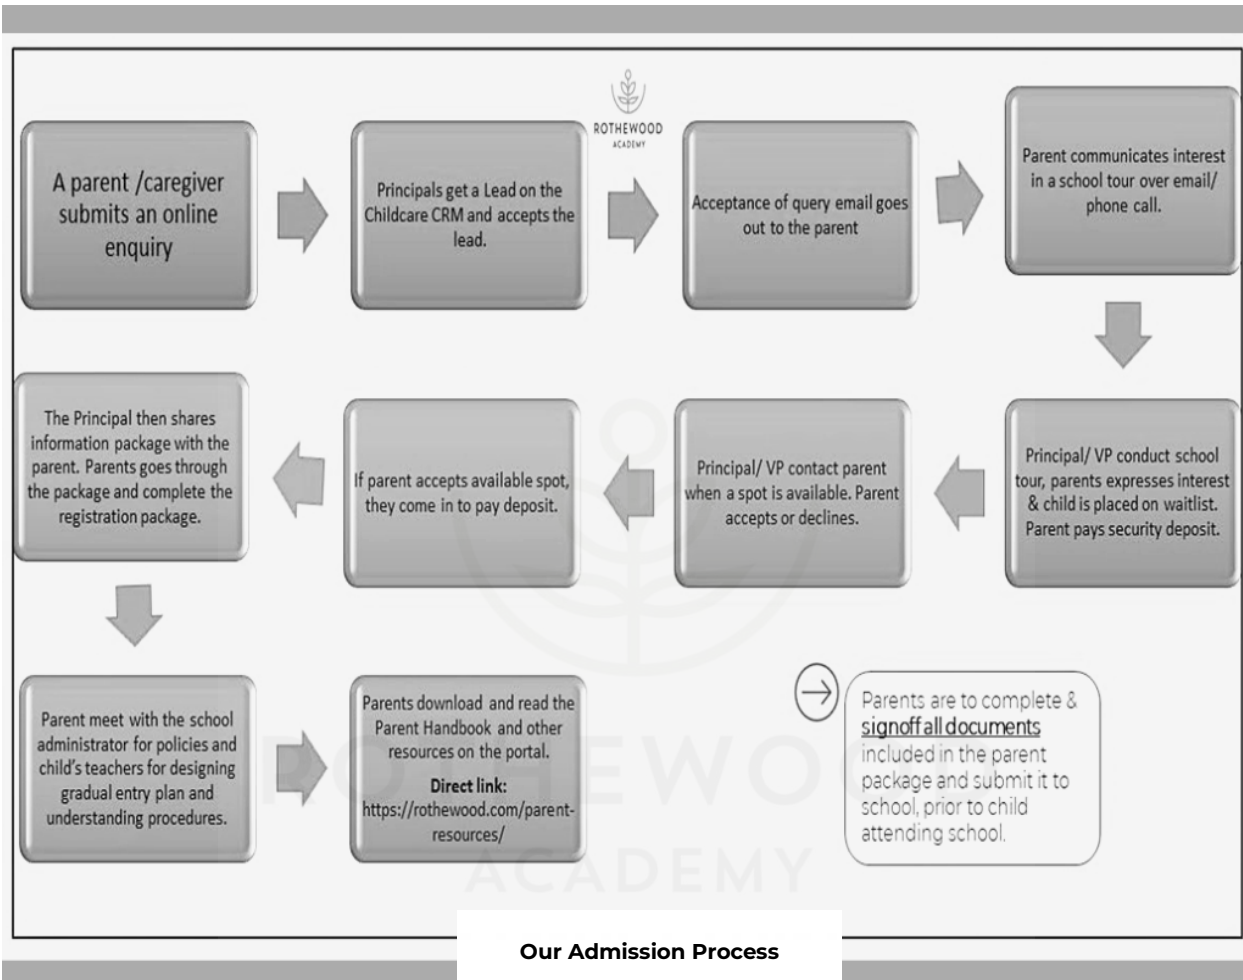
ROTHEWOOD
ACADEMY

A parent /caregiver submits an online enquiry

Principals get a Lead on the Childcare CRM and accepts the lead.

Acceptance of query email goes out to the parent

Parent communicates interest in a school tour over email/ phone call.

Principal/ VP conduct school tour, parents expresses interest & child is placed on waitlist. Parent pays security deposit.

Principal/ VP contact parent when a spot is available. Parent accepts or declines.

If parent accepts available spot, they come in to pay deposit.

The Principal then shares information package with the parent. Parents goes through the package and complete the registration package.

Parent meet with the school administrator for policies and child's teachers for designing gradual entry plan and understanding procedures.

Parents download and read the Parent Handbook and other resources on the portal.
Direct link: https://rothewood.com/parent-resources/

Parents are to complete & signoff all documents included in the parent package and submit it to school, prior to child attending school.

ROTHEWOOD
ACADEMY

Our Admission Process